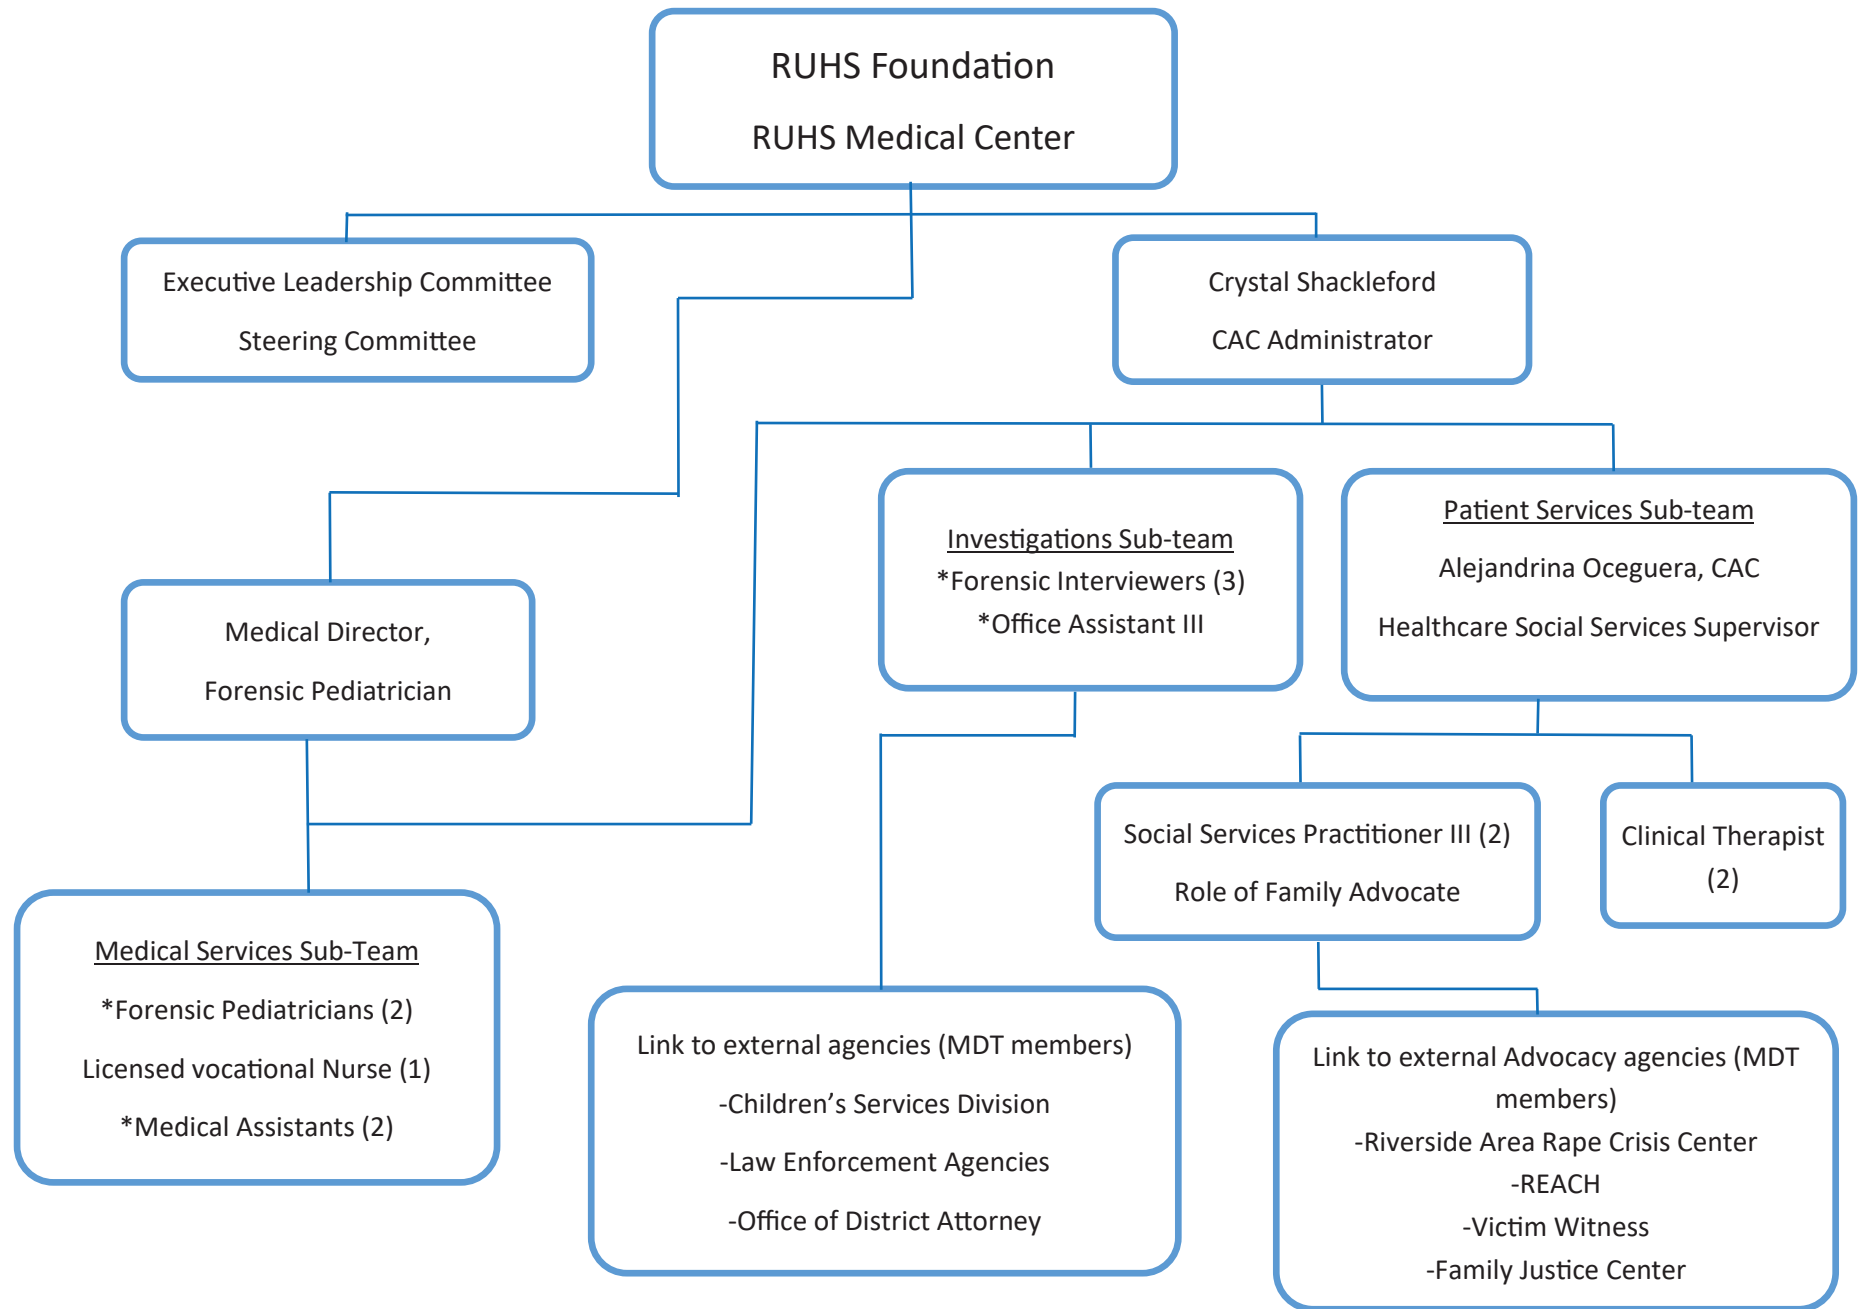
RUHS Foundation

RUHS Medical Center

Executive Leadership Committee

Steering Committee

Crystal Shackleford

CAC Administrator

Medical Director,

Forensic Pediatrician

Investigations Sub-team
*Forensic Interviewers (3)
*Office Assistant III

Patient Services Sub-team

Alejandrina Oceguera, CAC

Healthcare Social Services Supervisor

Social Services Practitioner III (2)

Role of Family Advocate

Clinical Therapist (2)

Medical Services Sub-Team

*Forensic Pediatricians (2)

Licensed vocational Nurse (1)

*Medical Assistants (2)

Link to external agencies (MDT members)

-Children's Services Division

-Law Enforcement Agencies

-Office of District Attorney

Link to external Advocacy agencies (MDT members)
-Riverside Area Rape Crisis Center
-REACH
-Victim Witness
-Family Justice Center